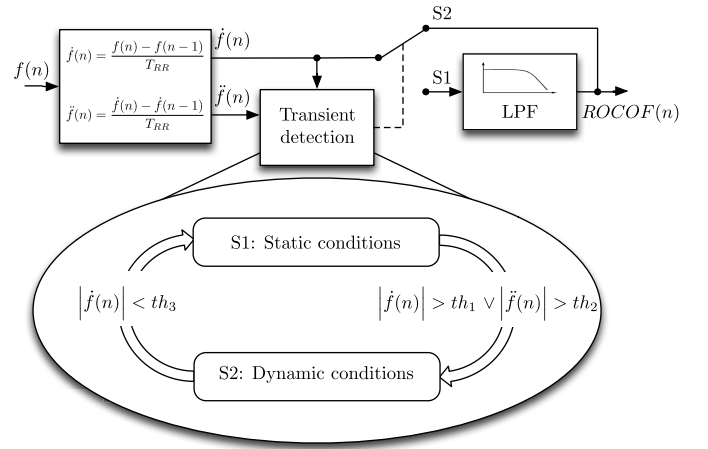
$f(n)$

$\dot{f}(n) = \frac{f(n) - f(n-1)}{T_{RR}}$

$\ddot{f}(n) = \frac{\dot{f}(n) - \dot{f}(n-1)}{T_{RR}}$

$\dot{f}(n)$

$\ddot{f}(n)$

S2

S1

Transient detection

LPF

$ROCOF(n)$

S1: Static conditions

$\left|\dot{f}(n)\right| < th_3$

$\left|\dot{f}(n)\right| > th_1 \vee \left|\ddot{f}(n)\right| > th_2$

S2: Dynamic conditions